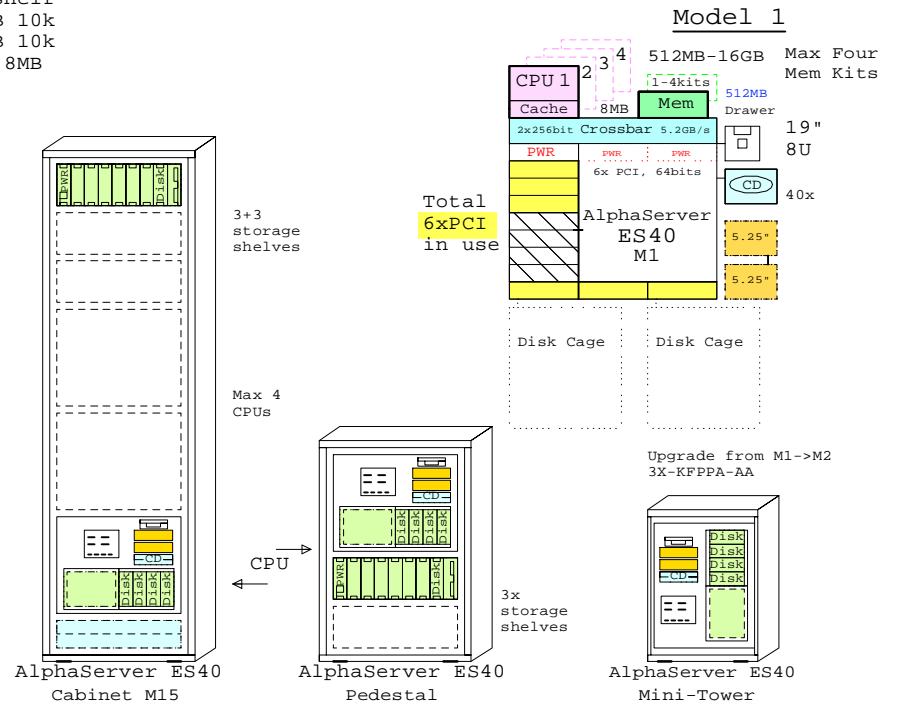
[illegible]helf
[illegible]3 10k
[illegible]3 10k
8MB

Model 1

CPU 1 2 3 4
Cache 8MB
512MB-16GB
1-4kits
Mem
512MB Drawer
Max Four Mem Kits
2x256bit Crossbar 5.2GB/s
PWR PWR PWR
6x PCI, 64bits
19" 8U
CD 40x
Total 6xPCI in use
AlphaServer ES40 M1
5.25"
5.25"
Disk Cage
Disk Cage

PWR Disk
3+3 storage shelves
Max 4 CPUs
CD
Disk Disk Disk Disk

CPU

CD
Disk Disk Disk Disk
PWR
3x storage shelves

Upgrade from M1->M2
3X-KFPPA-AA
Disk Disk Disk Disk
CD

AlphaServer ES40
Cabinet M15
AlphaServer ES40
Pedestal
AlphaServer ES40
Mini-Tower